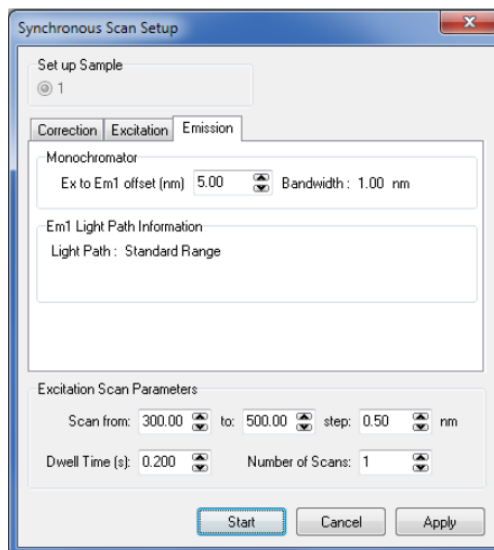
Synchronous Scan Setup

Set up Sample

1

Correction | Excitation | Emission

Monochromator

Ex to Em1 offset (nm) 5.00 Bandwidth : 1.00 nm

Em1 Light Path Information

Light Path : Standard Range

Excitation Scan Parameters

Scan from: 300.00 to: 500.00 step: 0.50 nm

Dwell Time (s): 0.200 Number of Scans: 1

Start Cancel Apply